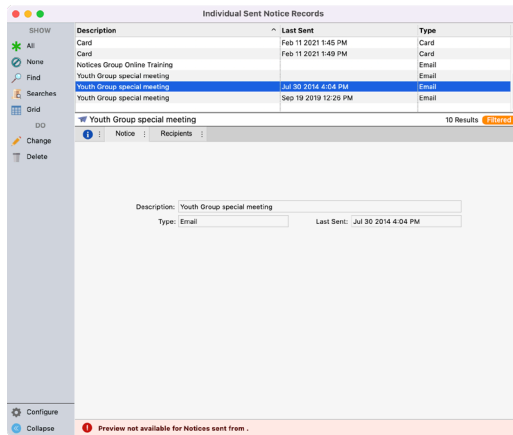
Individual Sent Notice Records

SHOW
All
None
Find
Searches
Grid
DO
Change
Delete

| Description | Last Sent | Type |
|---|---|---|
| Card | Feb 11 2021 1:45 PM | Card |
| Card | Feb 11 2021 1:49 PM | Card |
| Notices Group Online Training | | Email |
| Youth Group special meeting | | Email |
| Youth Group special meeting | Jul 30 2014 4:04 PM | Email |
| Youth Group special meeting | Sep 19 2019 12:26 PM | Email |

Youth Group special meeting
10 Results Filtered

Notice
Recipients

Description: Youth Group special meeting
Type: Email
Last Sent: Jul 30 2014 4:04 PM

Configure
Collapse

Preview not available for Notices sent from .